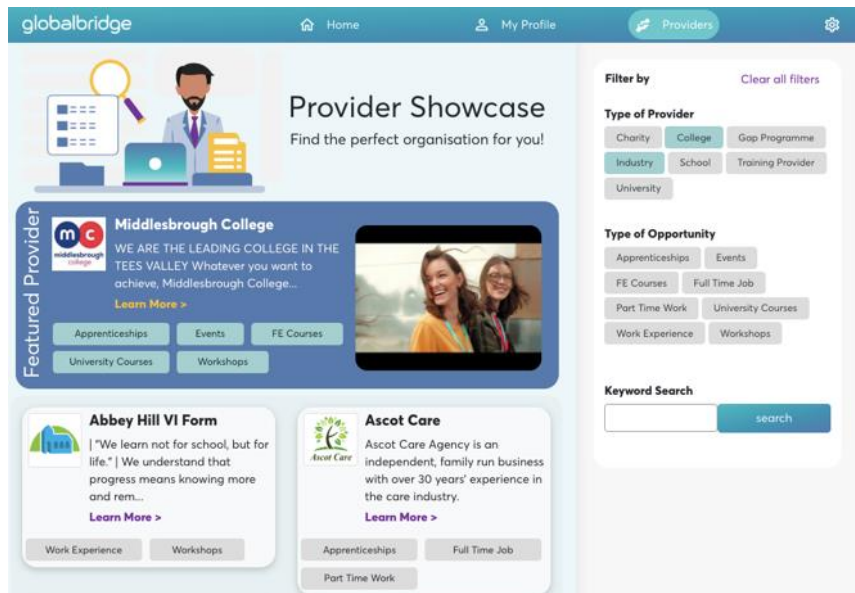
globalbridge

Home My Profile Providers

Provider Showcase

Find the perfect organisation for you!

Featured Provider

mc middlesbrough college

Middlesbrough College

WE ARE THE LEADING COLLEGE IN THE TEES VALLEY Whatever you want to achieve, Middlesbrough College...

Learn More >

Apprenticeships Events FE Courses University Courses Workshops

Abbey Hill VI Form

| "We learn not for school, but for life." | We understand that progress means knowing more and rem...

Learn More >

Work Experience Workshops

Ascot Care

Ascot Care Agency is an independent, family run business with over 30 years' experience in the care industry.

Learn More >

Apprenticeships Full Time Job Part Time Work

Filter by

Clear all filters

Type of Provider

Charity College Gap Programme Industry School Training Provider University

Type of Opportunity

Apprenticeships Events FE Courses Full Time Job Part Time Work University Courses Work Experience Workshops

Keyword Search

search